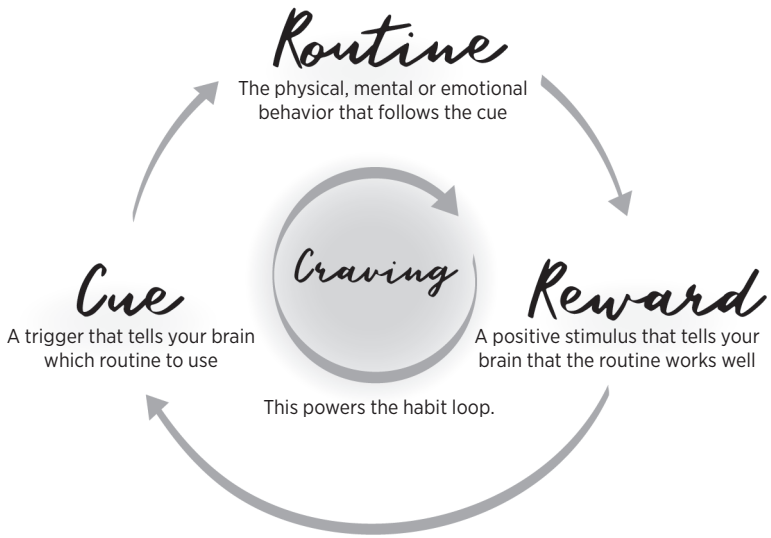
Routine
The physical, mental or emotional behavior that follows the cue

Cue
A trigger that tells your brain which routine to use

Craving

This powers the habit loop.

Reward
A positive stimulus that tells your brain that the routine works well